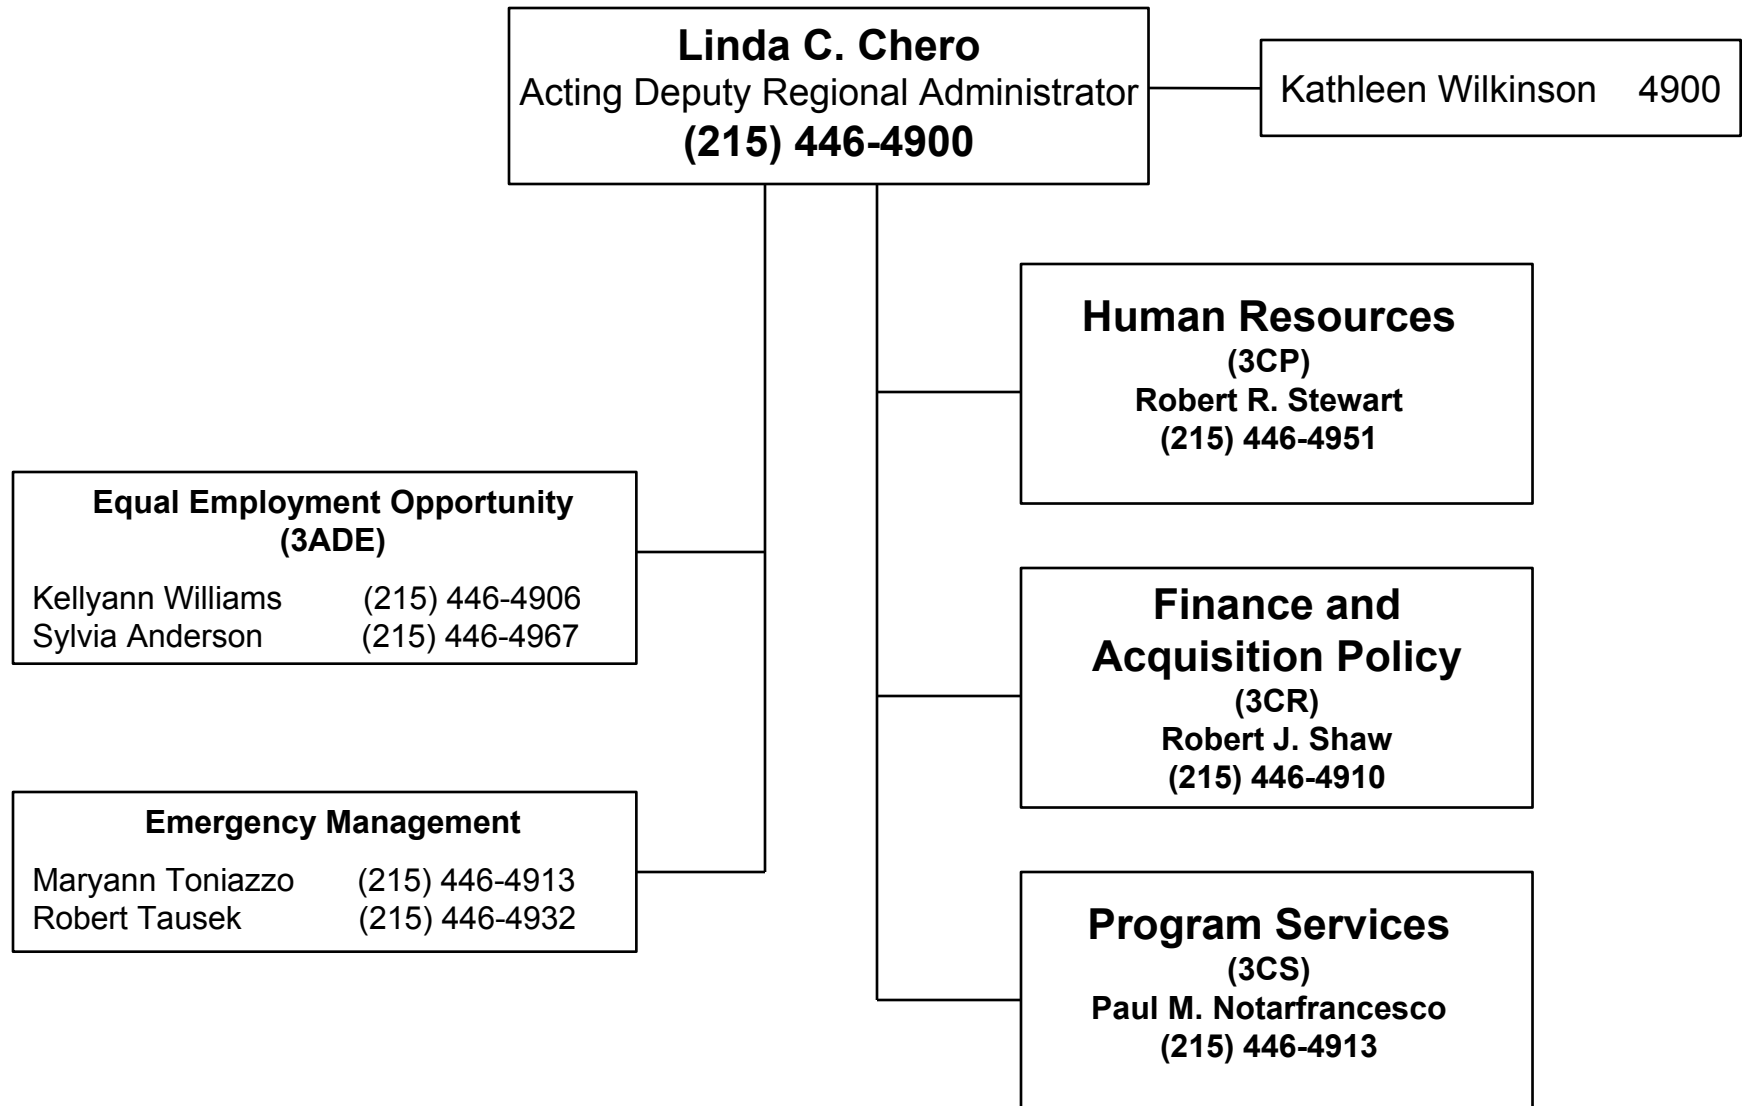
**Linda C. Chero**
Acting Deputy Regional Administrator
**(215) 446-4900**

Kathleen Wilkinson 4900

**Human Resources**
**(3CP)**
**Robert R. Stewart**
**(215) 446-4951**

**Equal Employment Opportunity**
**(3ADE)**

Kellyann Williams (215) 446-4906
Sylvia Anderson (215) 446-4967

**Finance and Acquisition Policy**
**(3CR)**
**Robert J. Shaw**
**(215) 446-4910**

**Emergency Management**

Maryann Toniazzo (215) 446-4913
Robert Tausek (215) 446-4932

**Program Services**
**(3CS)**
**Paul M. Notarfrancesco**
**(215) 446-4913**